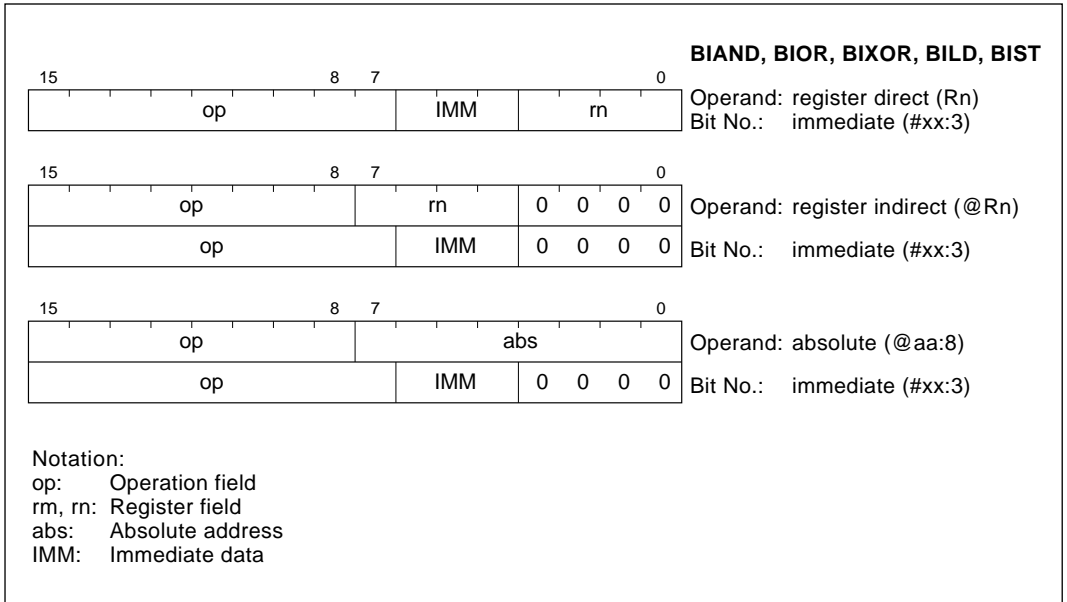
BIAND, BIOR, BIXOR, BILD, BIST

15 8 7 0

| op | IMM | rn |
|---|---|---|

Operand: register direct (Rn)
Bit No.: immediate (#xx:3)

15 8 7 0

| op | rn | 0 0 0 0 |
|---|---|---|
| op | IMM | 0 0 0 0 |

Operand: register indirect (@Rn)
Bit No.: immediate (#xx:3)

15 8 7 0

| op | abs | |
|---|---|---|
| op | IMM | 0 0 0 0 |

Operand: absolute (@aa:8)
Bit No.: immediate (#xx:3)

Notation:
op: Operation field
rm, rn: Register field
abs: Absolute address
IMM: Immediate data